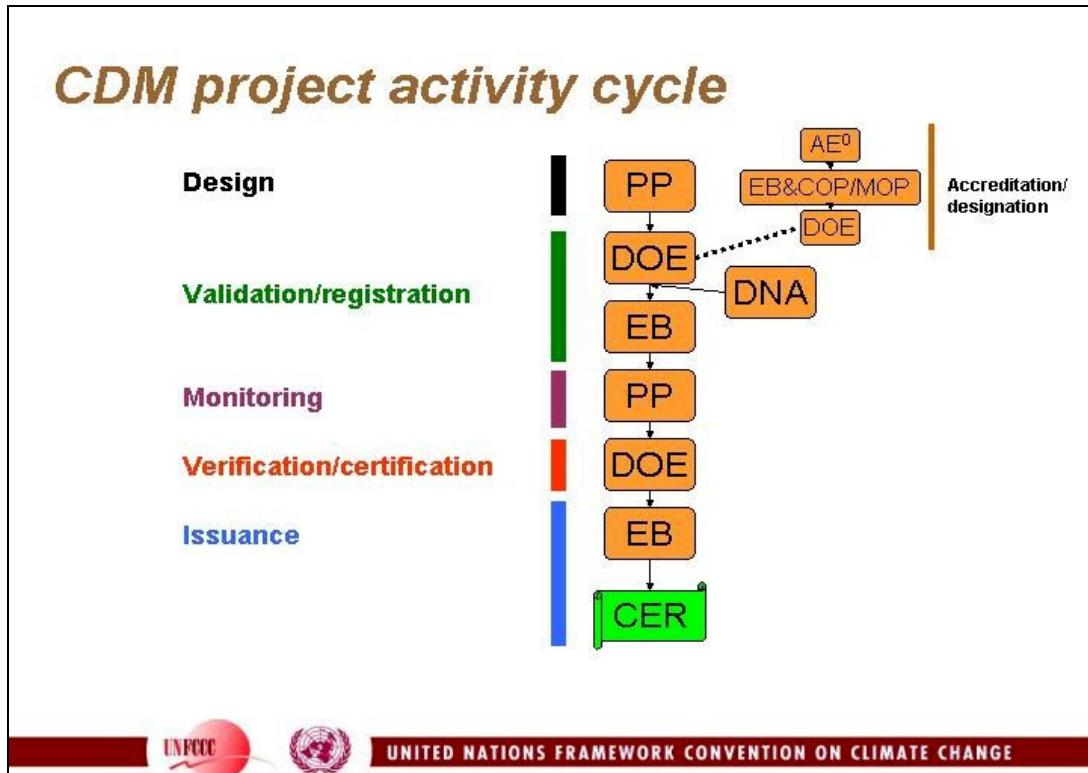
CDM project activity cycle

Design

Validation/registration

Monitoring

Verification/certification

Issuance

PP

DOE

DNA

EB

PP

DOE

EB

CER

AE$^0$

EB&COP/MOP

DOE

Accreditation/ designation

UNFCCC

UNITED NATIONS FRAMEWORK CONVENTION ON CLIMATE CHANGE